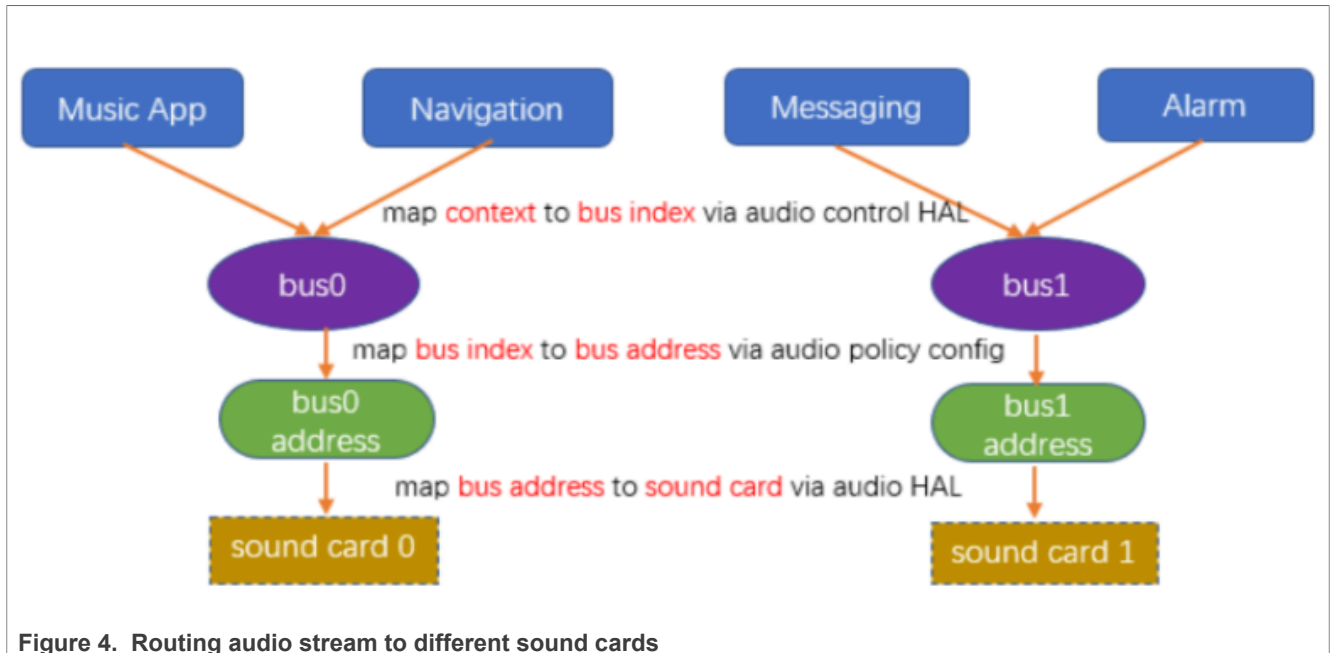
Music App
Navigation
Messaging
Alarm

map context to bus index via audio control HAL

bus0
bus1

map bus index to bus address via audio policy config

bus0 address
bus1 address

map bus address to sound card via audio HAL

sound card 0
sound card 1

Figure 4. Routing audio stream to different sound cards